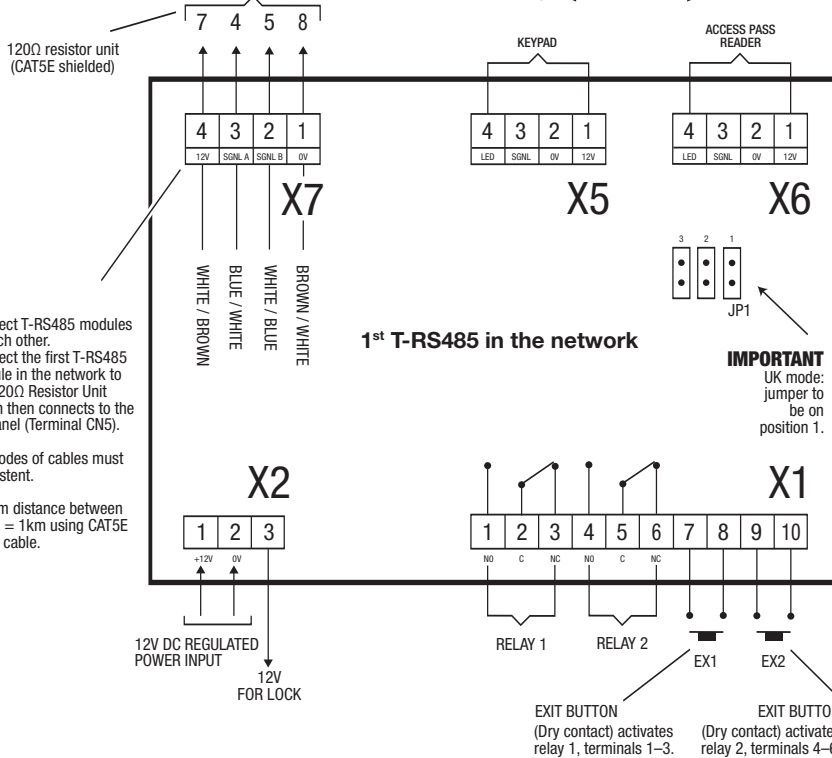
7 4 5 8

120Ω resistor unit (CAT5E shielded)

KEYPAD

ACCESS PASS READER

4 3 2 1
12V SGNL A SGNL B 0V
X7

4 3 2 1
LED SGNL 0V 12V
X5

4 3 2 1
LED SGNL 0V 12V
X6

3 2 1
JP1

WHITE / BROWN
BLUE / WHITE
WHITE / BLUE
BROWN / WHITE

ect T-RS485 modules ch other. ect the first T-RS485 le in the network to 20Ω Resistor Unit n then connects to the nel (Terminal CN5).

odes of cables must stent.

m distance between = 1km using CAT5E cable.

1st T-RS485 in the network

IMPORTANT
UK mode: jumper to be on position 1.

X2
1 2 3
+12V 0V

X1
1 2 3 4 5 6 7 8 9 10
NO C NC NO C NC

12V DC REGULATED POWER INPUT

12V FOR LOCK

RELAY 1

RELAY 2

EX1

EX2

EXIT BUTTON
(Dry contact) activates relay 1, terminals 1–3.

EXIT BUTTO
(Dry contact) activate relay 2, terminals 4–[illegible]